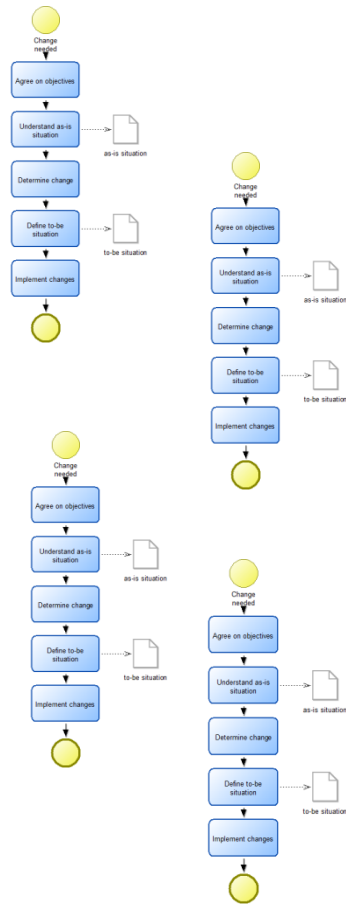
Change needed

Agree on objectives

Understand as-is situation

as-is situation

Determine change

Define to-be situation

to-be situation

Implement changes

Change needed

Agree on objectives

Understand as-is situation

as-is situation

Determine change

Define to-be situation

to-be situation

Implement changes

Change needed

Agree on objectives

Understand as-is situation

as-is situation

Determine change

Define to-be situation

to-be situation

Implement changes

Change needed

Agree on objectives

Understand as-is situation

as-is situation

Determine change

Define to-be situation

to-be situation

Implement changes